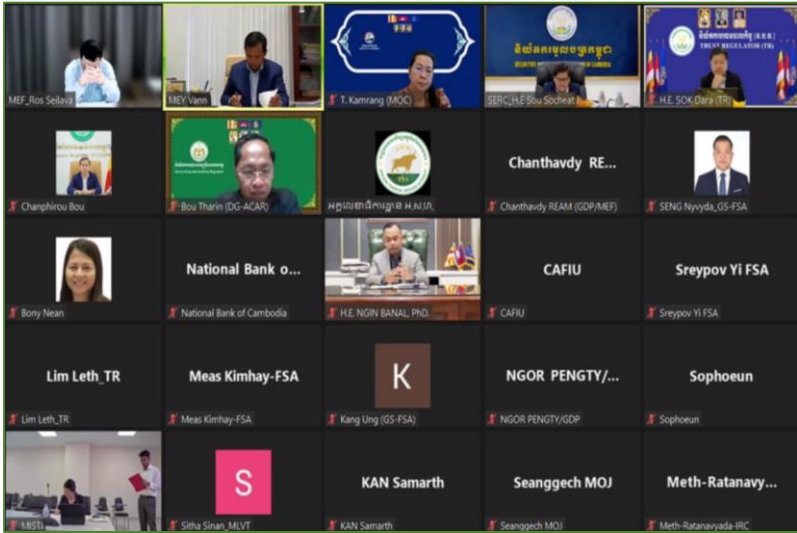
MEF_Ros Seilava

MEY Vann

T. Kamrang (MOC)

SERC_H.E Sou Socheat

TRUST REGULATOR (TR)

H.E. SOK Dara (TR)

Chanphirou Bou

Bou Tharin (DG-ACAR)

អគ្គលេខាធិការដ្ឋាន អ.ស.ហ.

Chanthavdy RE...

Chanthavdy REAM (GDP/MEF)

SENG Nyvyda_GS-FSA

Bony Nean

National Bank o...

National Bank of Cambodia

H.E. NGIN BANAL, PhD.

CAFIU

CAFIU

Sreypov Yi FSA

Sreypov Yi FSA

Lim Leth_TR

Lim Leth_TR

Meas Kimhay-FSA

Meas Kimhay-FSA

K

Kang Ung (GS-FSA)

NGOR PENGTY/...

NGOR PENGTY/GDP

Sophoeun

Sophoeun

MISTI

S

Sitha Sinan_MLVT

KAN Samarth

KAN Samarth

Seanggech MOJ

Seanggech MOJ

Meth-Ratanavy...

Meth-Ratanavyada-IRC